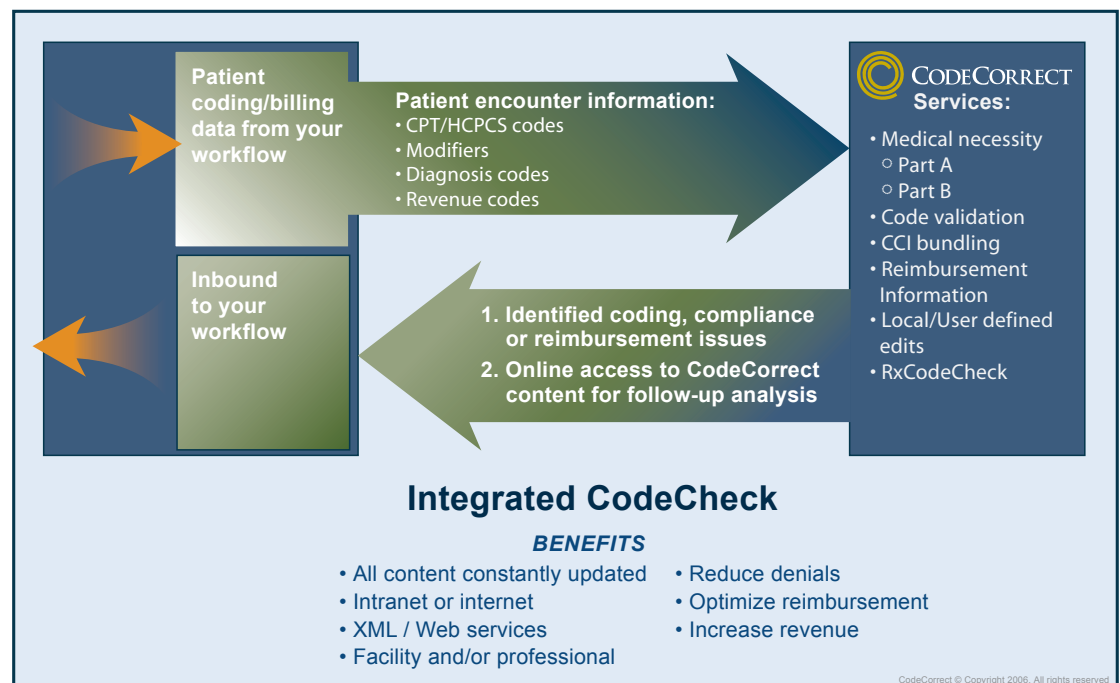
Patient coding/billing data from your workflow

Patient encounter information:
• CPT/HCPCS codes
• Modifiers
• Diagnosis codes
• Revenue codes

CodeCorrect
Services:
• Medical necessity
○ Part A
○ Part B
• Code validation
• CCI bundling
• Reimbursement Information
• Local/User defined edits
• RxCodeCheck

Inbound to your workflow

1. Identified coding, compliance or reimbursement issues
2. Online access to CodeCorrect content for follow-up analysis

Integrated CodeCheck

BENEFITS

• All content constantly updated
• Intranet or internet
• XML / Web services
• Facility and/or professional

• Reduce denials
• Optimize reimbursement
• Increase revenue

CodeCorrect © Copyright 2006. All rights reserved